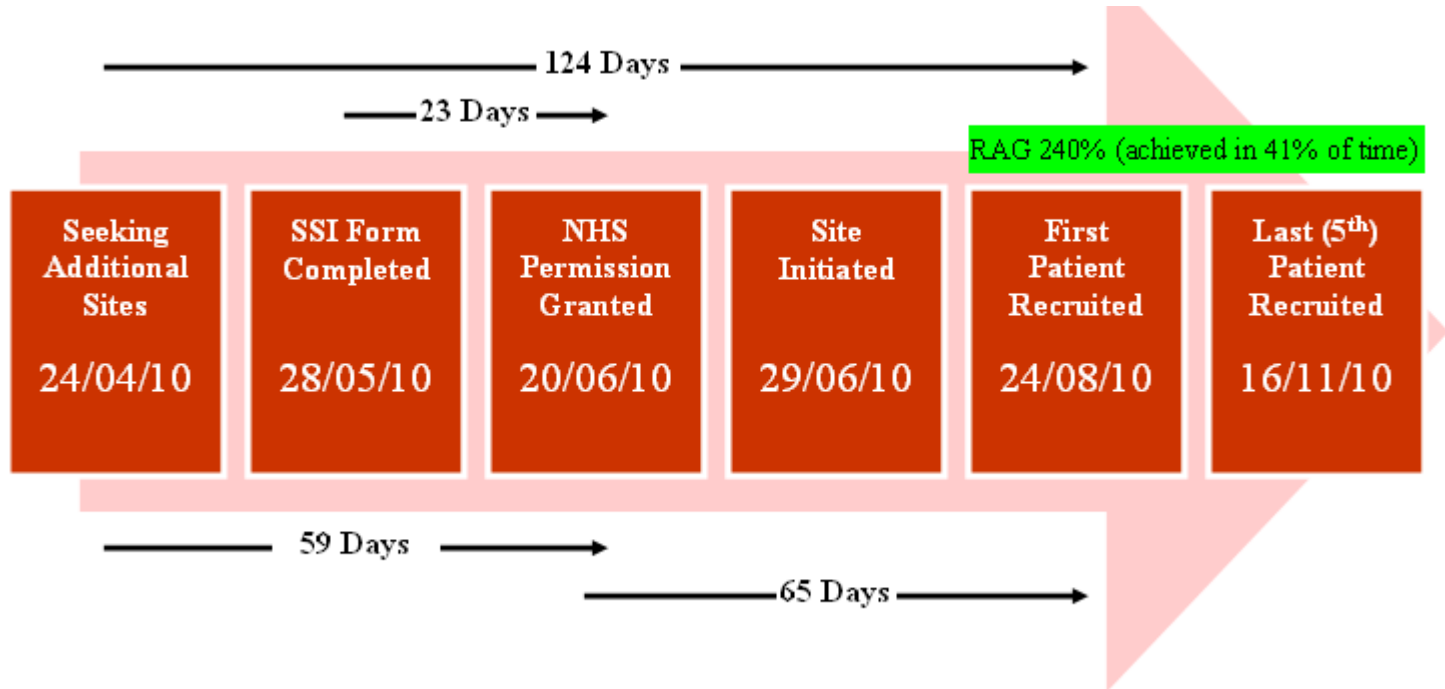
124 Days

23 Days

RAG 240% (achieved in 41% of time)

Seeking Additional Sites
24/04/10

SSI Form Completed
28/05/10

NHS Permission Granted
20/06/10

Site Initiated
29/06/10

First Patient Recruited
24/08/10

Last (5$^{th}$) Patient Recruited
16/11/10

59 Days

65 Days